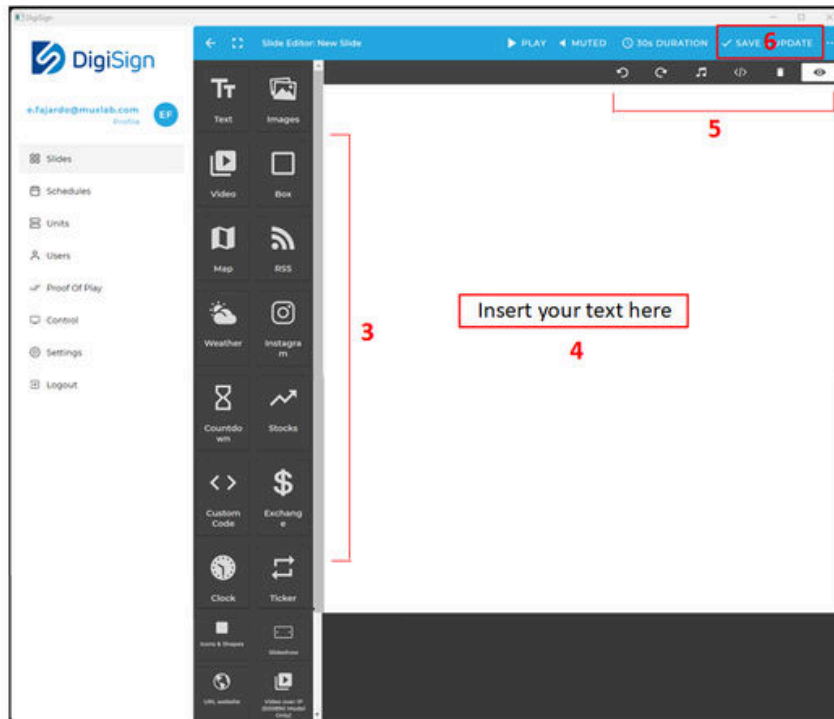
DigiSign

DigiSign

e.fajardo@muxlab.com
Profile
EF

Slides
Schedules
Units
Users
Proof Of Play
Control
Settings
Logout

Slide Editor: New Slide
PLAY
MUTED
30s DURATION
SAVE
UPDATE
6

5

Text
Images
Video
Box
Map
RSS
Weather
Instagram
Countdown
Stocks
Custom Code
Exchange
Clock
Ticker
Icons & Shapes
Slideshow
URL website
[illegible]

3

Insert your text here

4